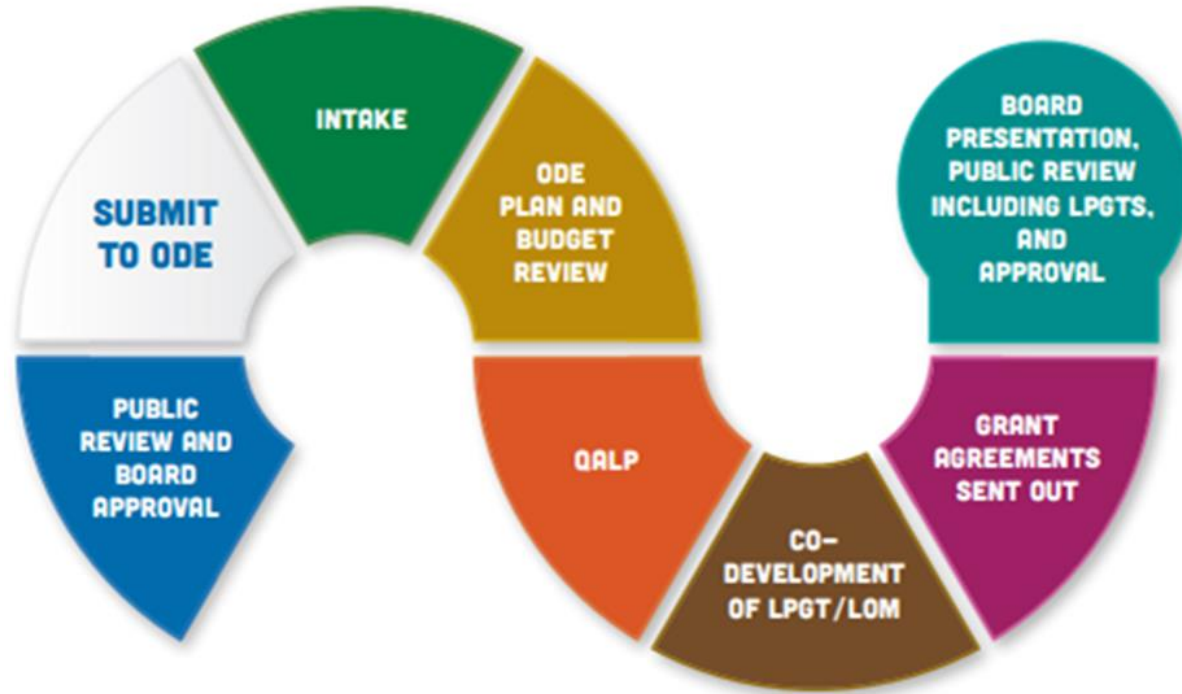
PUBLIC REVIEW AND BOARD APPROVAL

SUBMIT TO ODE

INTAKE

ODE PLAN AND BUDGET REVIEW

QALP

CO-DEVELOPMENT OF LPGT/LOM

GRANT AGREEMENTS SENT OUT

BOARD PRESENTATION, PUBLIC REVIEW INCLUDING LPGTS, AND APPROVAL